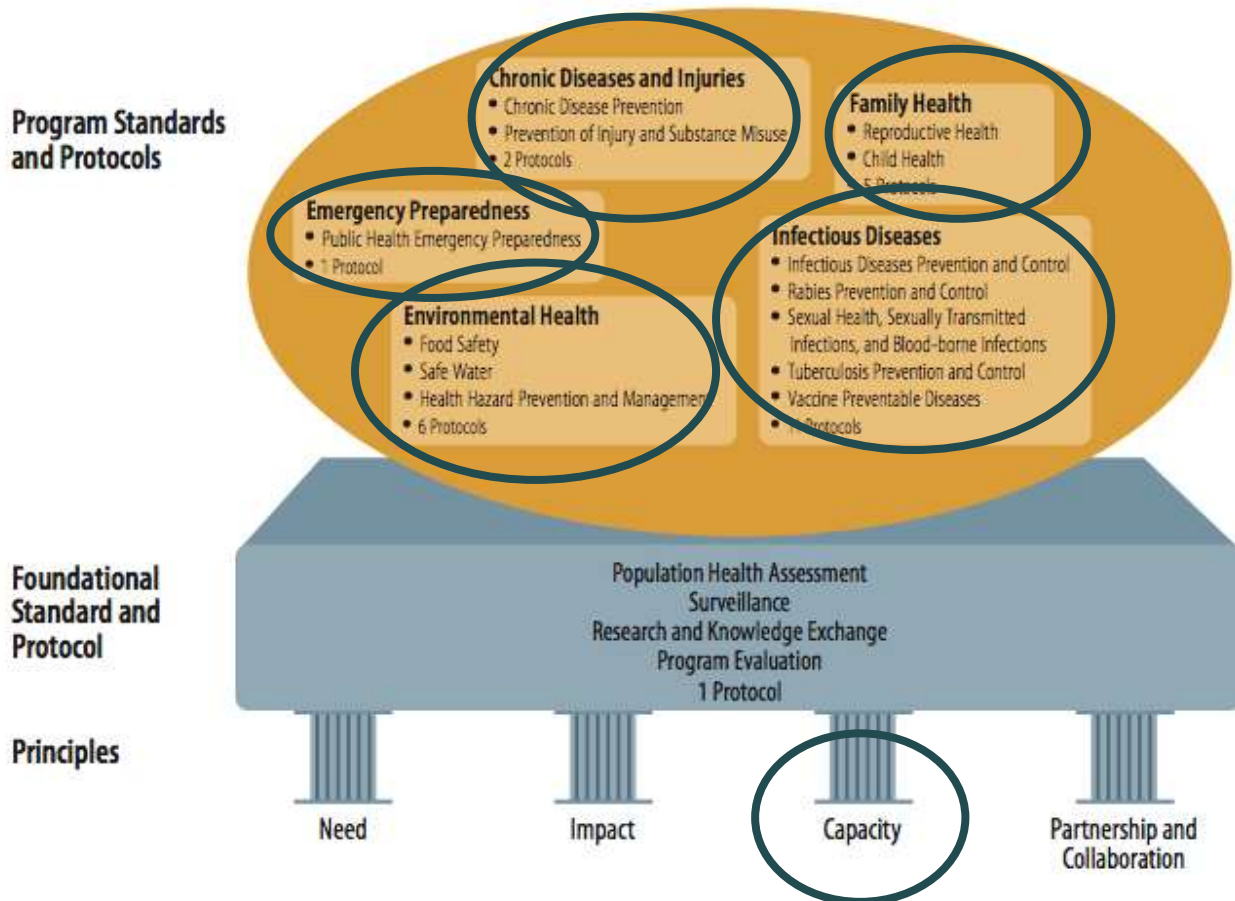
Program Standards and Protocols

Chronic Diseases and Injuries
• Chronic Disease Prevention
• Prevention of Injury and Substance Misuse
• 2 Protocols

Family Health
• Reproductive Health
• Child Health
• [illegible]

Emergency Preparedness
• Public Health Emergency Preparedness
• 1 Protocol

Infectious Diseases
• Infectious Diseases Prevention and Control
• Rabies Prevention and Control
• Sexual Health, Sexually Transmitted Infections, and Blood-borne Infections
• Tuberculosis Prevention and Control
• Vaccine Preventable Diseases
• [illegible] Protocols

Environmental Health
• Food Safety
• Safe Water
• Health Hazard Prevention and Managemen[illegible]
• 6 Protocols

Foundational Standard and Protocol

Population Health Assessment
Surveillance
Research and Knowledge Exchange
Program Evaluation
1 Protocol

Principles

Need

Impact

Capacity

Partnership and Collaboration